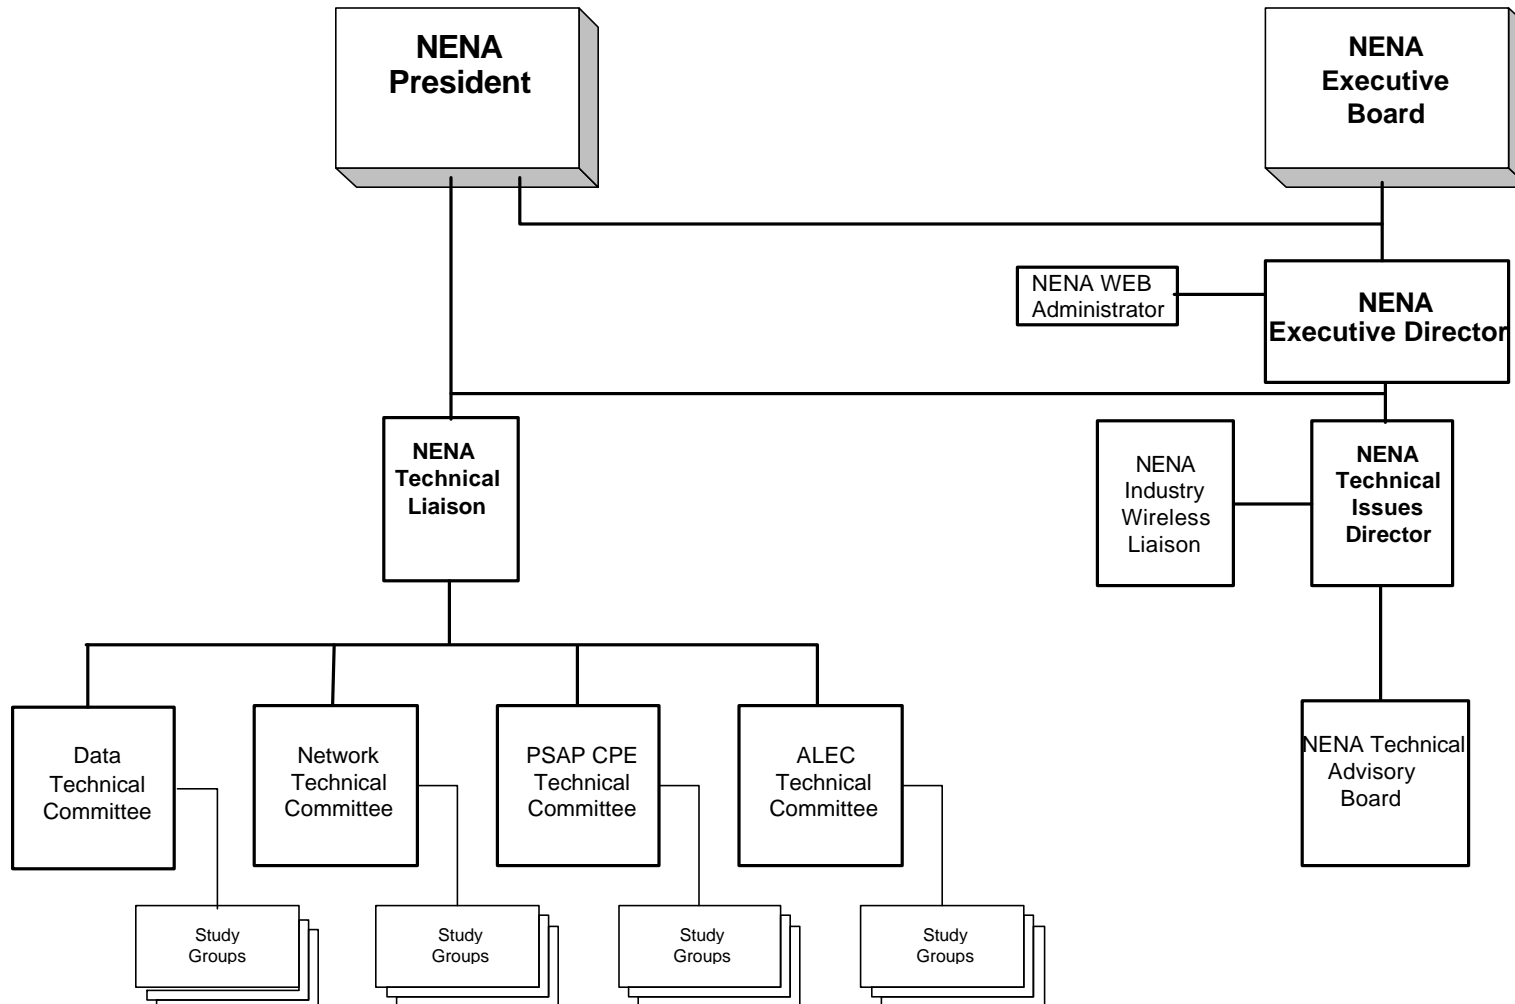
NENA President

NENA Executive Board

NENA WEB Administrator

NENA Executive Director

NENA Technical Liaison

NENA Industry Wireless Liaison

NENA Technical Issues Director

NENA Technical Advisory Board

Data Technical Committee

Network Technical Committee

PSAP CPE Technical Committee

ALEC Technical Committee

Study Groups

Study Groups

Study Groups

Study Groups